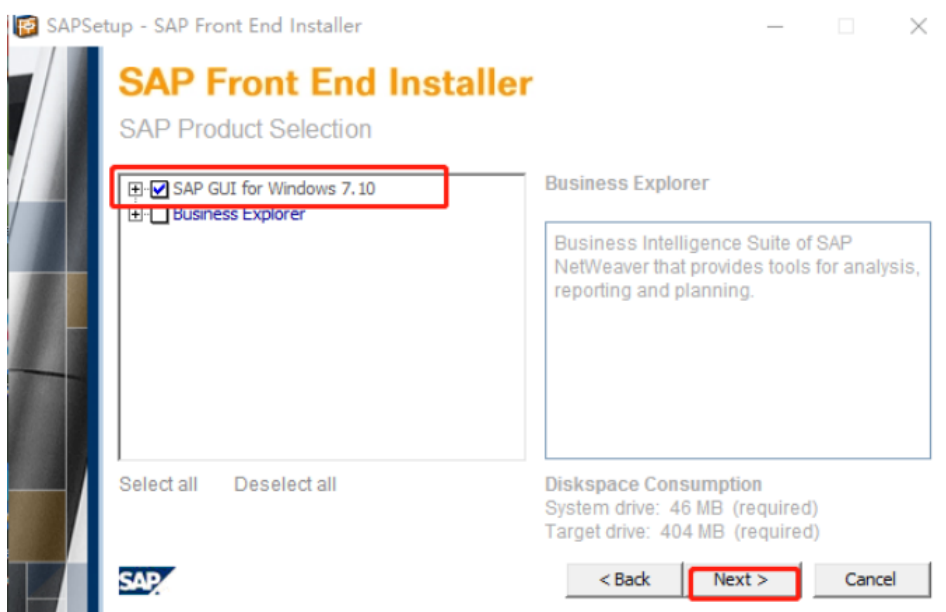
SAPSetup - SAP Front End Installer

SAP Front End Installer

SAP Product Selection

SAP GUI for Windows 7.10
Business Explorer

Business Explorer

Business Intelligence Suite of SAP NetWeaver that provides tools for analysis, reporting and planning.

Select all Deselect all

Diskspace Consumption
System drive: 46 MB (required)
Target drive: 404 MB (required)

SAP

< Back
Next >
Cancel